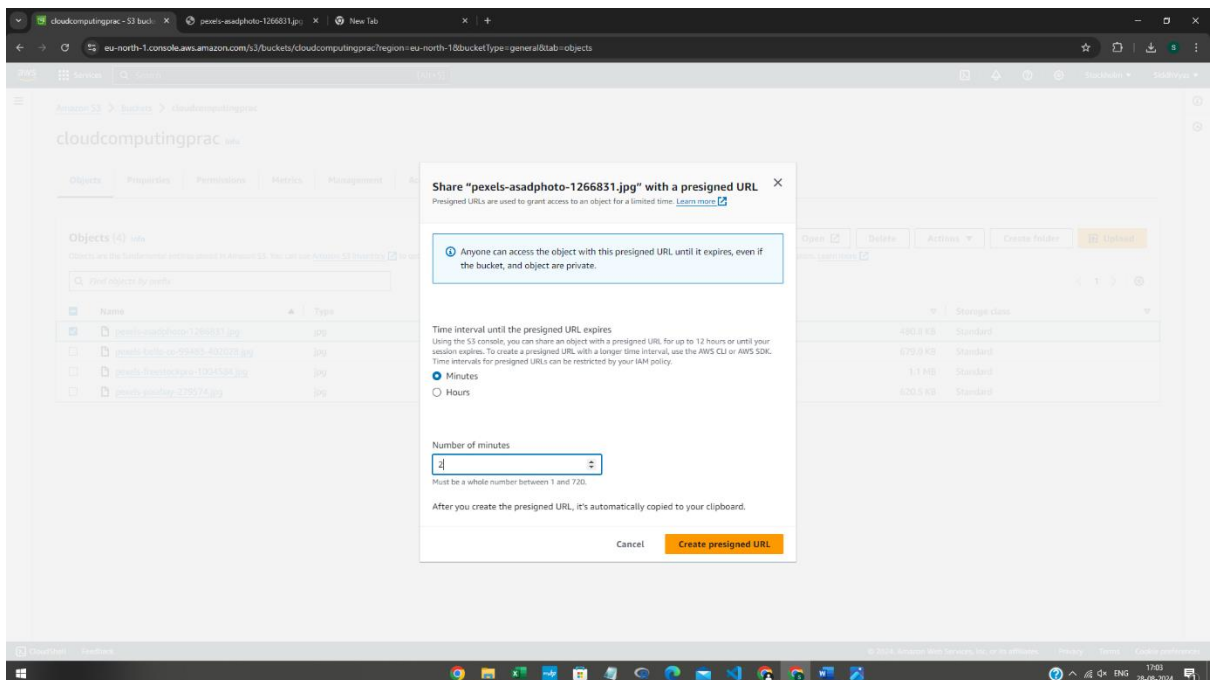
cloudcomputingprac - S3 buck | pexels-asadphoto-1266831.jpg | New Tab

eu-north-1.console.aws.amazon.com/s3/buckets/cloudcomputingprac?region=eu-north-1&bucketType=general&tab=objects

Services | Search | Stockholm | Siddhivyas

Amazon S3 > Buckets > cloudcomputingprac

cloudcomputingprac Info

Objects | Properties | Permissions | Metrics | Management

Objects (4) Info

Find objects by prefix

Name | Type | Storage class

pexels-asadphoto-1266831.jpg | jpg | 490.8 KB | Standard
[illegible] | jpg | 670.8 KB | Standard
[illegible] | jpg | 1.1 MB | Standard
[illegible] | jpg | 620.5 KB | Standard

Open | Delete | Actions | Create folder | Upload

Share "pexels-asadphoto-1266831.jpg" with a presigned URL

Presigned URLs are used to grant access to an object for a limited time. Learn more

Anyone can access the object with this presigned URL until it expires, even if the bucket, and object are private.

Time interval until the presigned URL expires

Using the S3 console, you can share an object with a presigned URL for up to 12 hours or until your session expires. To create a presigned URL with a longer time interval, use the AWS CLI or AWS SDK. Time intervals for presigned URLs can be restricted by your IAM policy.

Minutes

Hours

Number of minutes

2

Must be a whole number between 1 and 720.

After you create the presigned URL, it's automatically copied to your clipboard.

Cancel

Create presigned URL

CloudShell | Feedback

© 2024, Amazon Web Services, Inc. or its affiliates. | Privacy | Terms | Cookie preferences

ENG | 17:03 | 28-08-2024